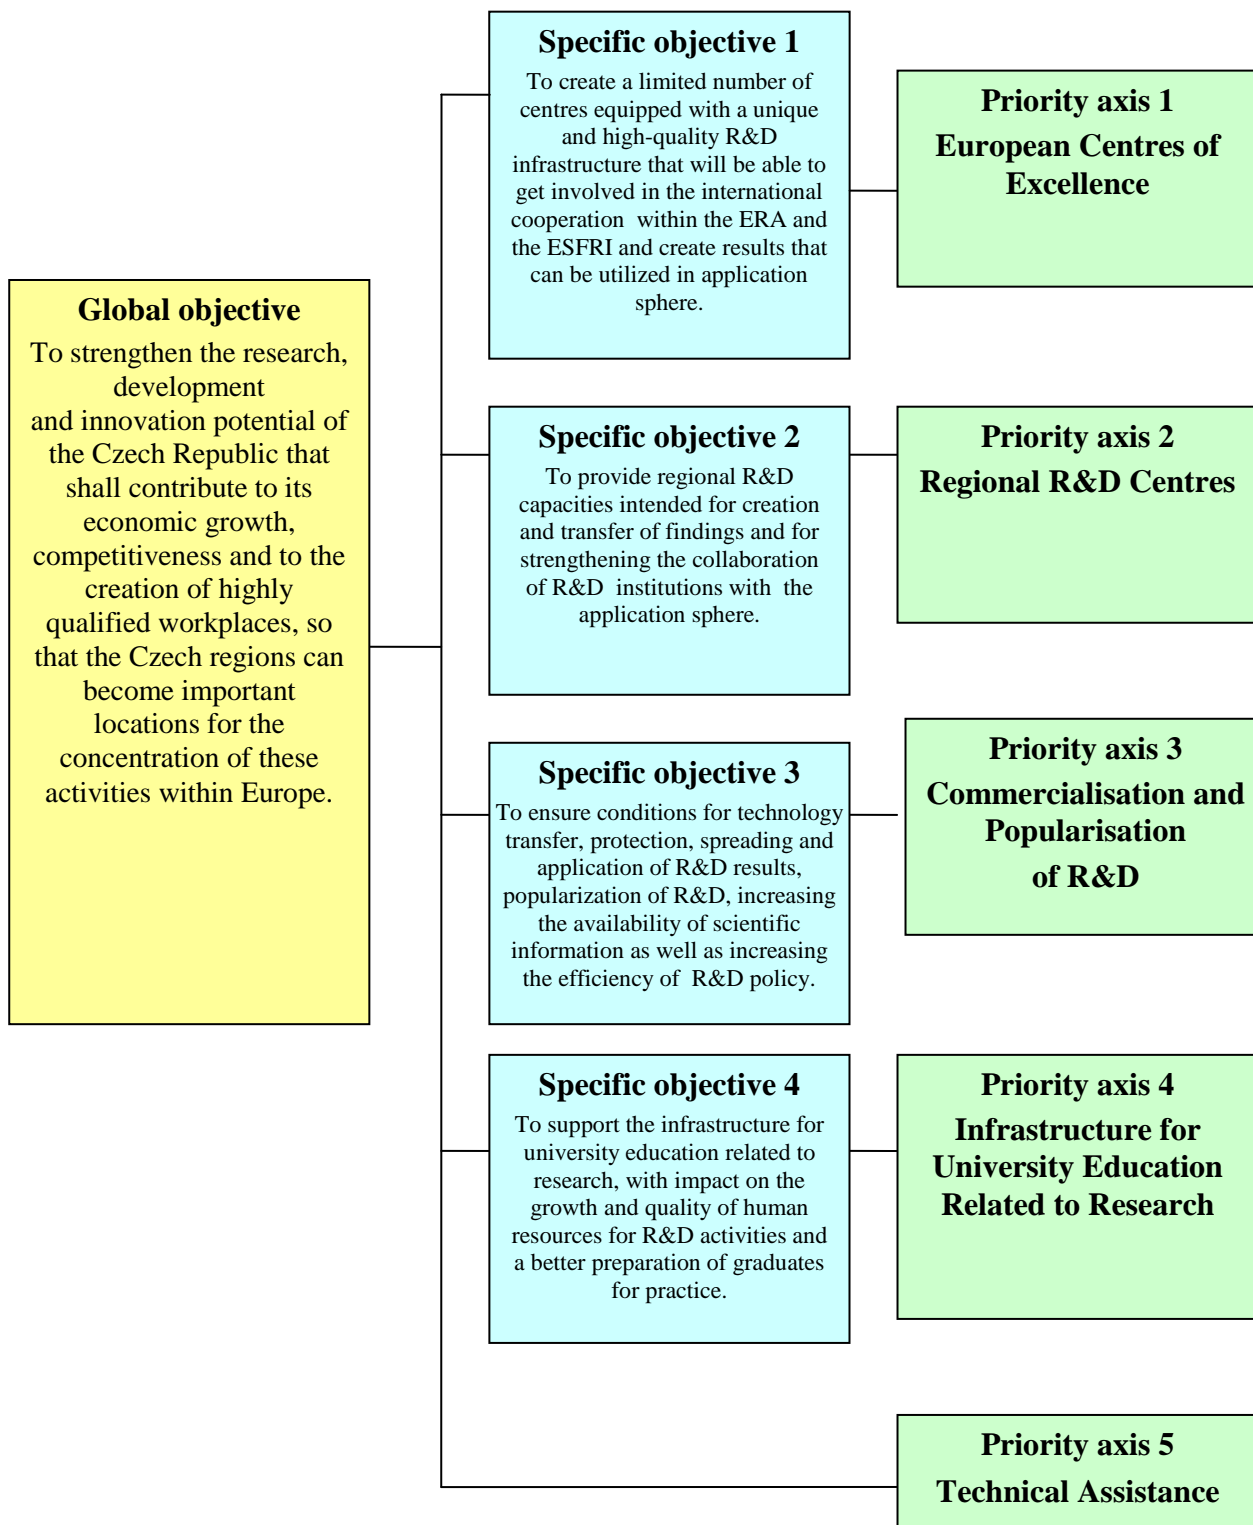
Global objective

To strengthen the research, development and innovation potential of the Czech Republic that shall contribute to its economic growth, competitiveness and to the creation of highly qualified workplaces, so that the Czech regions can become important locations for the concentration of these activities within Europe.

Specific objective 1

To create a limited number of centres equipped with a unique and high-quality R&D infrastructure that will be able to get involved in the international cooperation within the ERA and the ESFRI and create results that can be utilized in application sphere.

Priority axis 1

European Centres of Excellence

Specific objective 2

To provide regional R&D capacities intended for creation and transfer of findings and for strengthening the collaboration of R&D institutions with the application sphere.

Priority axis 2

Regional R&D Centres

Specific objective 3

To ensure conditions for technology transfer, protection, spreading and application of R&D results, popularization of R&D, increasing the availability of scientific information as well as increasing the efficiency of R&D policy.

Priority axis 3

Commercialisation and Popularisation of R&D

Specific objective 4

To support the infrastructure for university education related to research, with impact on the growth and quality of human resources for R&D activities and a better preparation of graduates for practice.

Priority axis 4

Infrastructure for University Education Related to Research

Priority axis 5

Technical Assistance